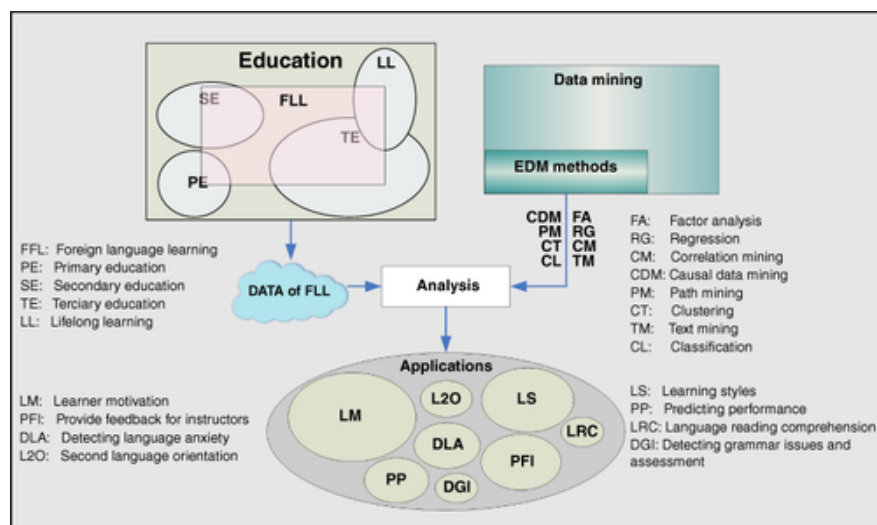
Education

LL

SE

FLL

TE

PE

Data mining

EDM methods

CDM FA
PM RG
CT CM
CL TM

FA: Factor analysis
RG: Regression
CM: Correlation mining
CDM: Causal data mining
PM: Path mining
CT: Clustering
TM: Text mining
CL: Classification

FFL: Foreign language learning
PE: Primary education
SE: Secondary education
TE: Terciary education
LL: Lifelong learning

DATA of FLL

Analysis

Applications

LM

L2O

LS

DLA

LRC

PFI

PP

DGI

LM: Learner motivation
PFI: Provide feedback for instructors
DLA: Detecting language anxiety
L2O: Second language orientation

LS: Learning styles
PP: Predicting performance
LRC: Language reading comprehension
DGI: Detecting grammar issues and assessment